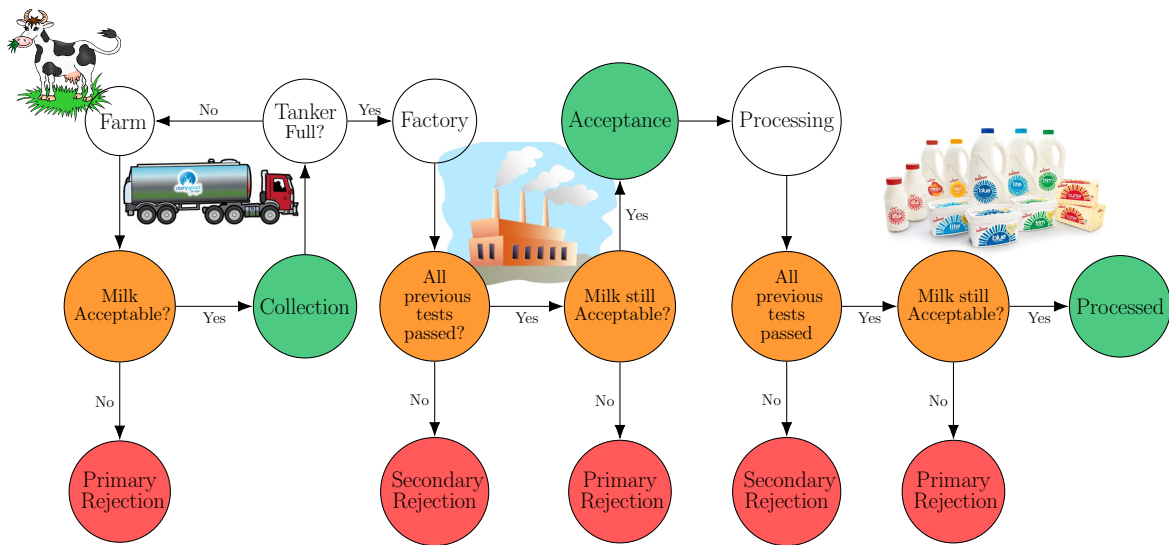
Farm

No

Tanker Full?

Yes

Factory

Acceptance

Processing

Milk Acceptable?

Yes

Collection

All previous tests passed?

Yes

Milk still Acceptable?

Yes

All previous tests passed

Yes

Milk still Acceptable?

Yes

Processed

No

No

No

No

No

Primary Rejection

Secondary Rejection

Primary Rejection

Secondary Rejection

Primary Rejection